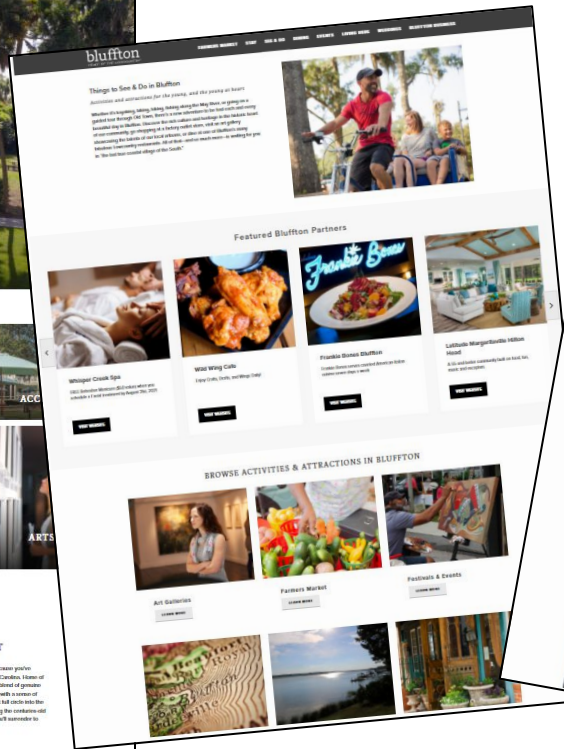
bluffton

FARMERS MARKET STAY SEE & DO EVENTS LIVING HERE WEDDINGS BLUFFTON BUSINESS

Things to See & Do in Bluffton

Activities and attractions for the young, and the young at heart

Whether it's kayaking, biking, fishing along the May River, or going on a guided tour through Old Town, there's a new adventure to be had each and every beautiful day in Bluffton. Discover the rich culture and heritage in the historic town of our community, go shopping at a factory outlet store, visit an art gallery showcasing the talents of our local artisans, or dine at one of Bluffton's many fabulous Lowcountry restaurants. All of this—and so much more—is waiting for you in "the last true coastal village of the South."

Featured Bluffton Partners

Whisper Creek Spa

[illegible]

VISIT WEBSITE

Wild Wing Cafe

Enjoy Crafts, Drafts, and Wings Daily!

VISIT WEBSITE

Frankie Bones Bluffton

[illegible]

VISIT WEBSITE

Latitude Margaritaville Hilton Head

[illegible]

VISIT WEBSITE

BROWSE ACTIVITIES & ATTRACTIONS IN BLUFFTON

Art Galleries

LEARN MORE

Farmers Market

LEARN MORE

Festivals & Events

LEARN MORE

ACC

ARTS

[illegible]